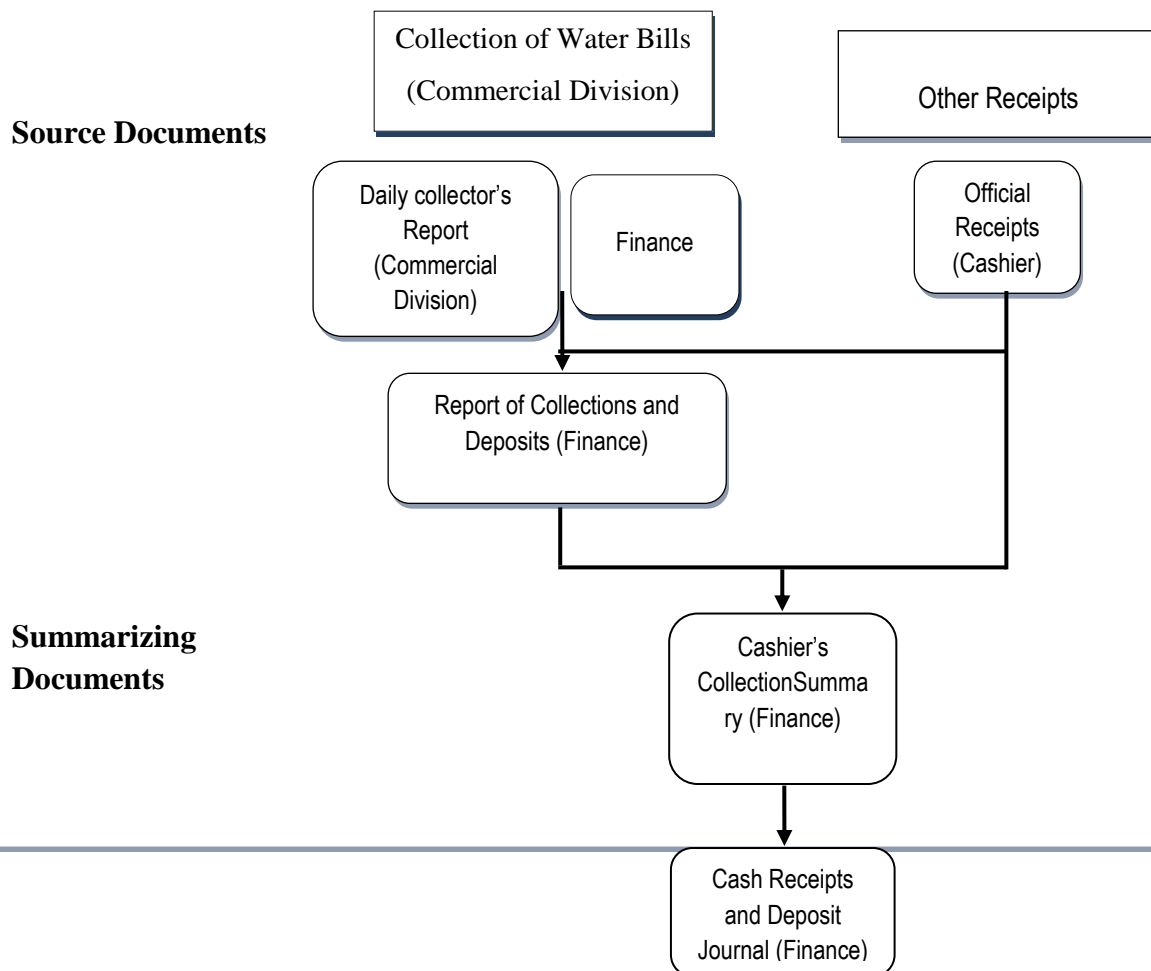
Collection of Water Bills
(Commercial Division)

Other Receipts

Source Documents

Daily collector's Report (Commercial Division)

Finance

Official Receipts (Cashier)

Report of Collections and Deposits (Finance)

Summarizing Documents

Cashier's CollectionSummary (Finance)

Cash Receipts and Deposit Journal (Finance)